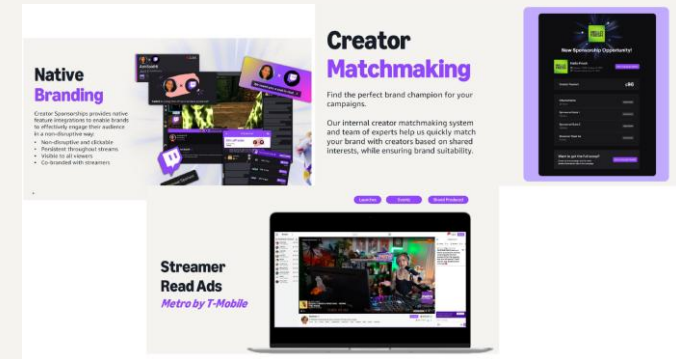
Native Branding

Creator Sponsorships provides native feature integrations to enable brands to effectively engage their audience in a non-disruptive way:
• Non-disruptive and clickable
• Persistent throughout streams
• Visible to all viewers
• Co-branded with streamers

Creator Matchmaking

Find the perfect brand champion for your campaigns.

Our internal creator matchmaking system and team of experts help us quickly match your brand with creators based on shared interests, while ensuring brand suitability.

New Sponsorship Opportunity!

Streamer Read Ads
Metro by T-Mobile

Launches
Events
Brand Produced